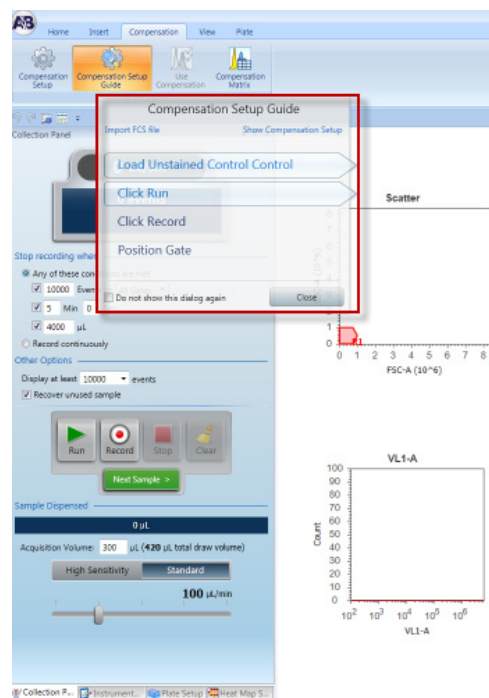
Home Insert Compensation View Plate

Compensation Setup Compensation Setup Guide Use Compensation Compensation Matrix

Collection Panel

Compensation Setup Guide

Import FCS file Show Compensation Setup

Load Unstained Control Control

Click Run

Click Record

Position Gate

Do not show this dialog again Close

Stop recording when

Any of these con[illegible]

10000 Even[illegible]

5 Min 0

4000 µL

Record continuously

Other Options

Display at least 10000 events

Recover unused sample

Run Record Stop Clear

Next Sample >

Sample Dispensed

0 µL

Acquisition Volume: 300 µL (420 µL total draw volume)

High Sensitivity Standard

100 µL/min

Scatter

R1

0 1 2 3 4 5 6 7 8

FSC-A (10^6)

VL1-A

100 90 80 70 60 50 40 30 20 10 0

Count

$10^2$ $10^3$ $10^4$ $10^5$ $10^6$

VL1-A

Collection P... Instrument... Plate Setup Heat Map S...